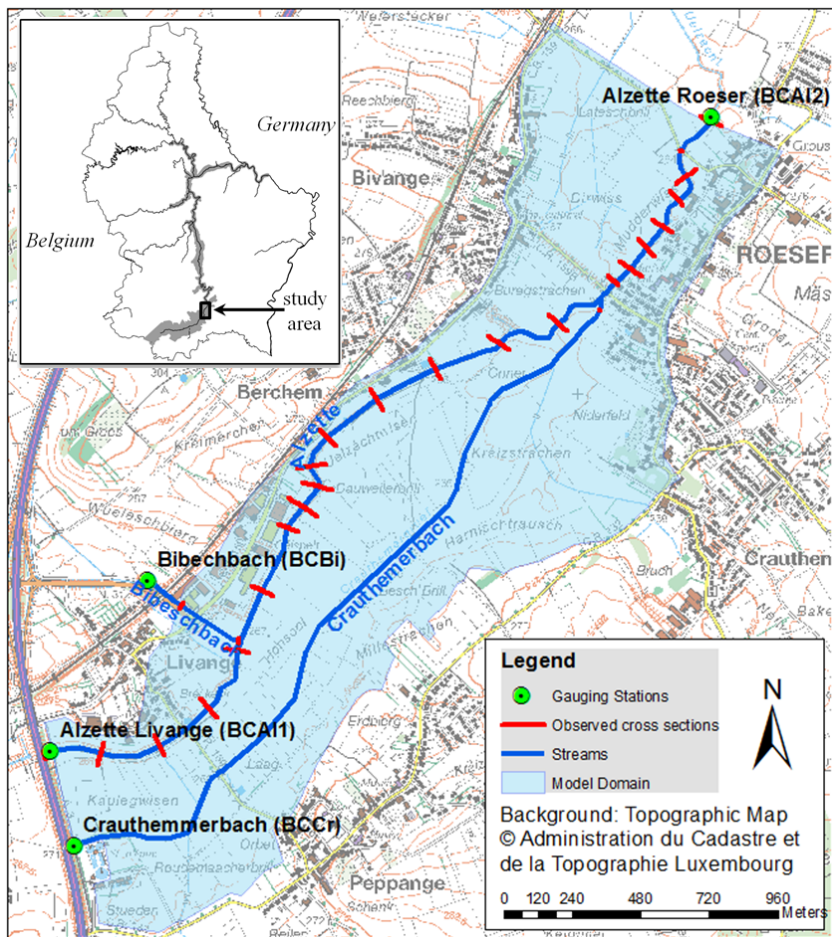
Germany

Belgium

study area

Alzette Roeser (BCAl2)

Bivange

ROESER

Berchem

Alzette

Crauthemerbach

Bibechbach (BCBi)

Bibeschbach

Livange

Crauthen

Alzette Livange (BCAl1)

Crauthemmerbach (BCCr)

Peppange

Legend

Gauging Stations

Observed cross sections

Streams

Model Domain

N

Background: Topographic Map
© Administration du Cadastre et de la Topographie Luxembourg

0 120 240 480 720 960 Meters